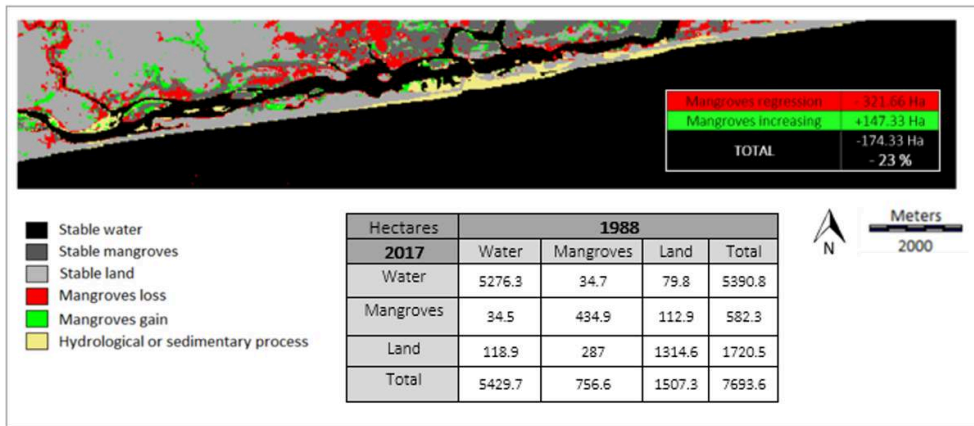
| Mangroves regression | -321.66 Ha |
|---|---|
| Mangroves increasing | +147.33 Ha |
| TOTAL | -174.33 Ha<br>- 23 % |

Stable water
Stable mangroves
Stable land
Mangroves loss
Mangroves gain
Hydrological or sedimentary process

| Hectares | 1988 | | | |
|---|---|---|---|---|
| 2017 | Water | Mangroves | Land | Total |
| Water | 5276.3 | 34.7 | 79.8 | 5390.8 |
| Mangroves | 34.5 | 434.9 | 112.9 | 582.3 |
| Land | 118.9 | 287 | 1314.6 | 1720.5 |
| Total | 5429.7 | 756.6 | 1507.3 | 7693.6 |

N

Meters
2000